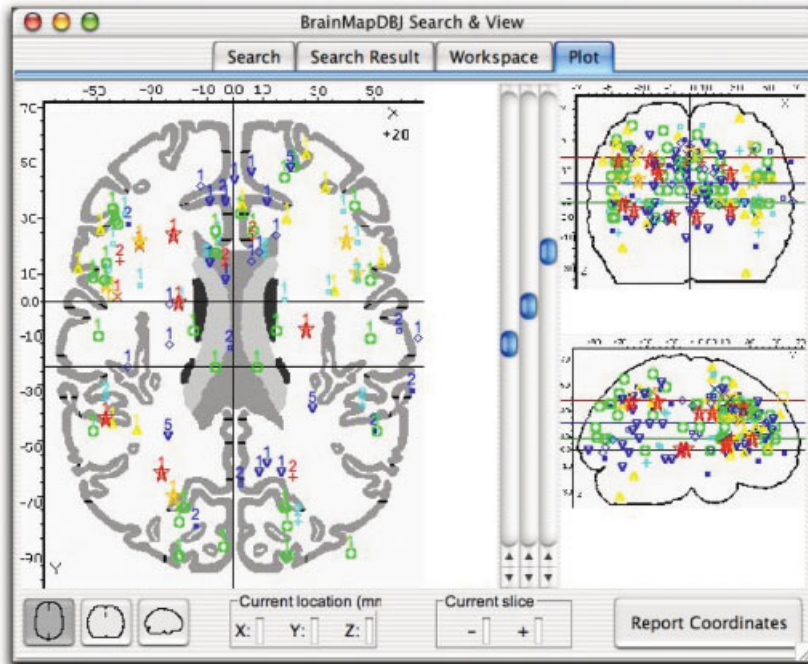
BrainMapDBJ Search & View

Search | Search Result | Workspace | Plot

-50 -30 -10 0.0 10 30 50

X +20

70
50
30
10
0.0
-10
-30
-50
-70
-90

Y

Current location (mn
X: Y: Z:

Current slice
- +

Report Coordinates